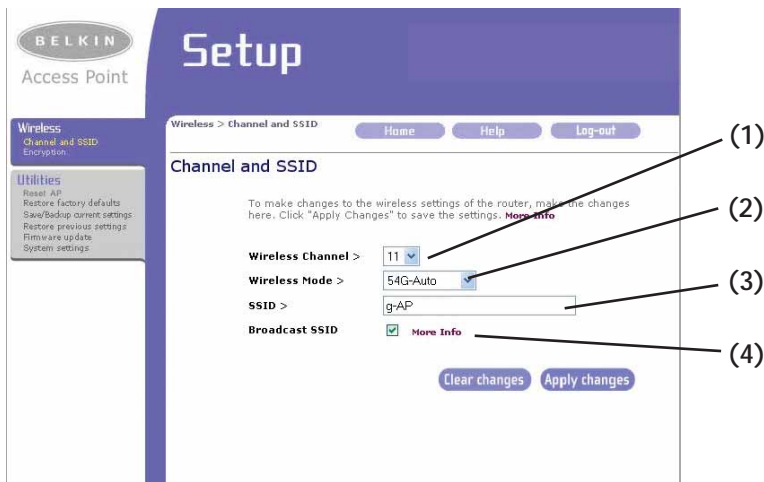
BELKIN
Access Point

Setup

Wireless
Channel and SSID
Encryption

Utilities
Reset AP
Restore factory defaults
Save/Backup current settings
Restore previous settings
Firmware update
System settings

Wireless > Channel and SSID

Home Help Log-out

Channel and SSID

To make changes to the wireless settings of the router, make the changes here. Click "Apply Changes" to save the settings. More Info

Wireless Channel > 11
Wireless Mode > 54G-Auto
SSID > g-AP
Broadcast SSID More Info

Clear changes Apply changes

(1)
(2)
(3)
(4)